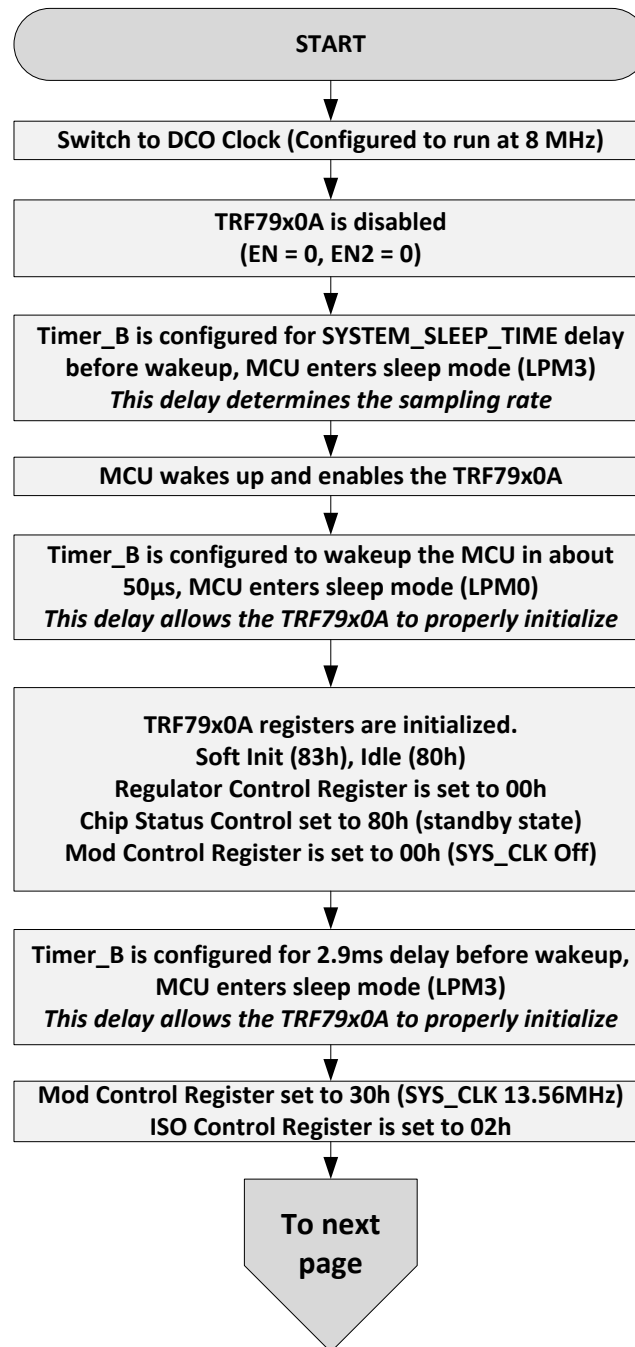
START

Switch to DCO Clock (Configured to run at 8 MHz)

TRF79x0A is disabled
(EN = 0, EN2 = 0)

Timer_B is configured for SYSTEM_SLEEP_TIME delay before wakeup, MCU enters sleep mode (LPM3)
*This delay determines the sampling rate*

MCU wakes up and enables the TRF79x0A

Timer_B is configured to wakeup the MCU in about 50µs, MCU enters sleep mode (LPM0)
*This delay allows the TRF79x0A to properly initialize*

TRF79x0A registers are initialized.
Soft Init (83h), Idle (80h)
Regulator Control Register is set to 00h
Chip Status Control set to 80h (standby state)
Mod Control Register is set to 00h (SYS_CLK Off)

Timer_B is configured for 2.9ms delay before wakeup, MCU enters sleep mode (LPM3)
*This delay allows the TRF79x0A to properly initialize*

Mod Control Register set to 30h (SYS_CLK 13.56MHz)
ISO Control Register is set to 02h

To next page